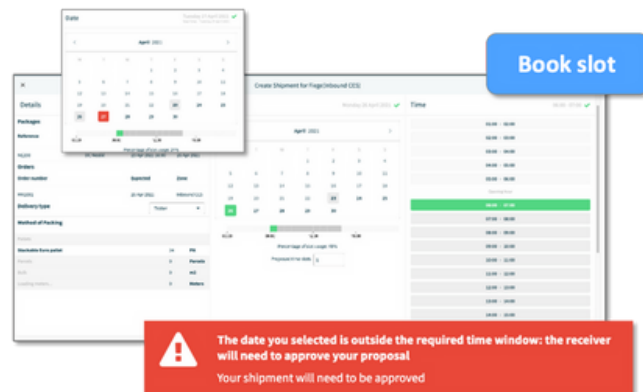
Book slot

Date

April 2021

Details

Packages

Reference

Orders

Order number

Delivery type

Method of Packing

Create Shipment for Fiege/Inbound CES

April 2021

Time

The date you selected is outside the required time window: the receiver will need to approve your proposal

Your shipment will need to be approved